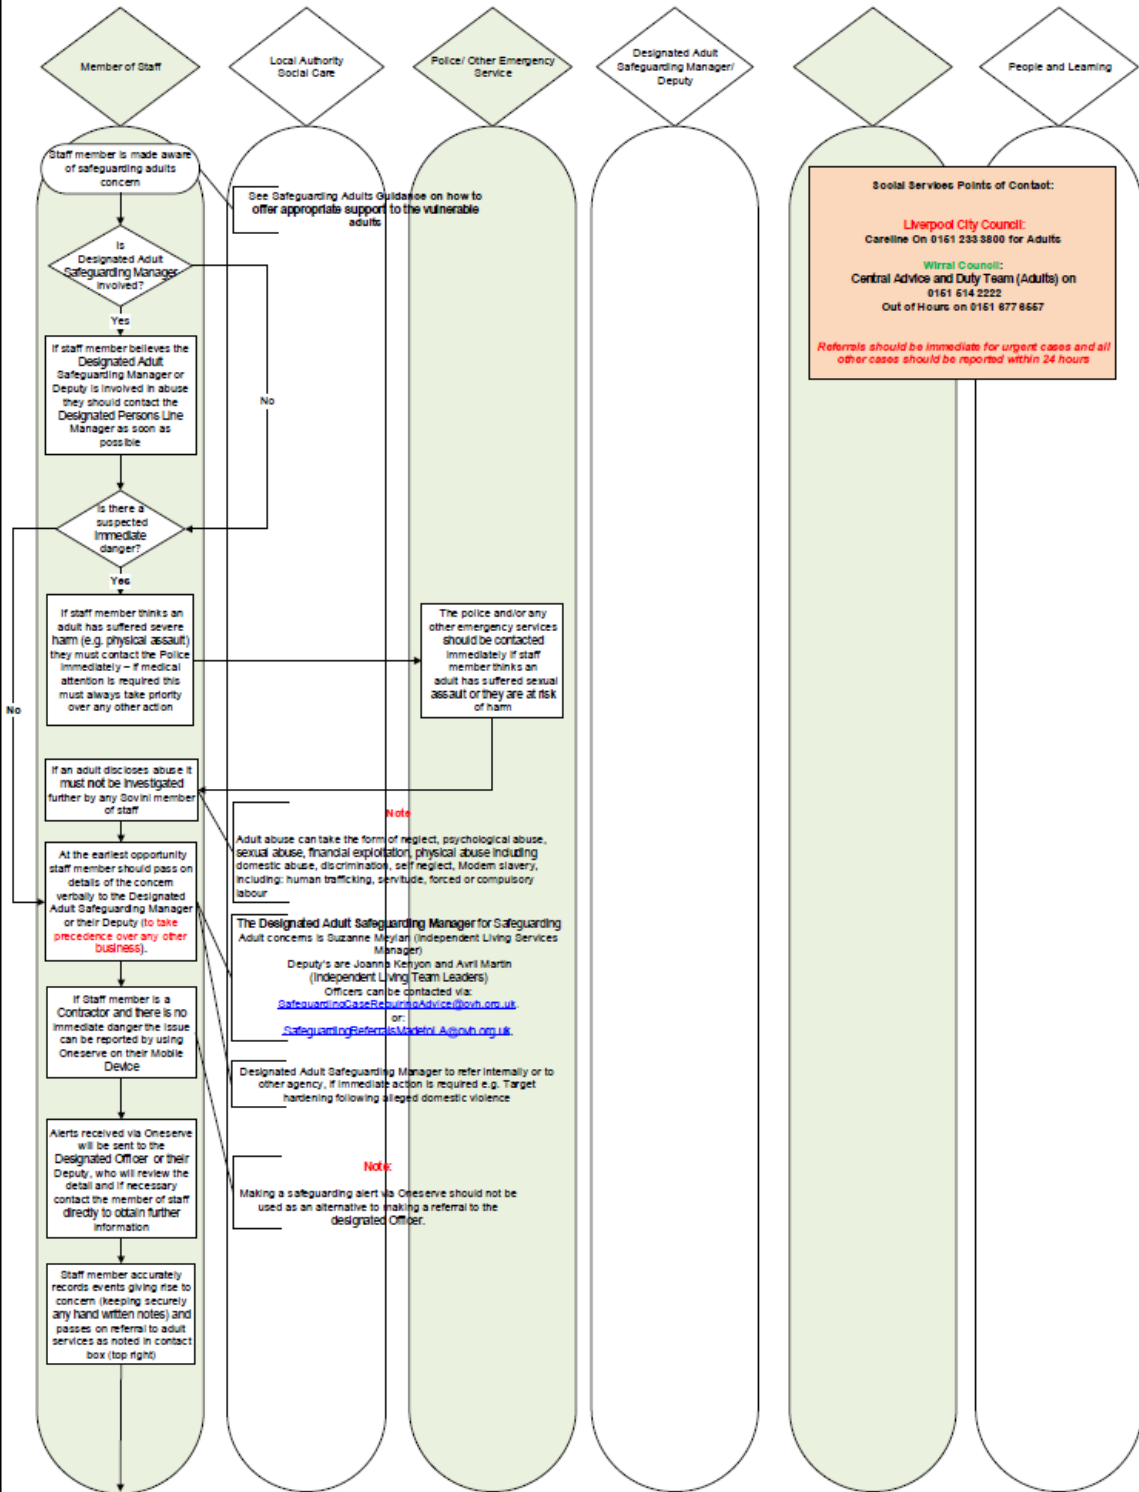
Member of Staff

Local Authority Social Care

Police/ Other Emergency Service

Designated Adult Safeguarding Manager/ Deputy

People and Learning

Staff member is made aware of safeguarding adults concern

See Safeguarding Adults Guidance on how to offer appropriate support to the vulnerable adults

Social Services Points of Contact:

Liverpool City Council:
Careline On 0161 233 3800 for Adults

Wirral Council:
Central Advice and Duty Team (Adults) on 0151 514 2222
Out of Hours on 0151 677 6557

Referrals should be immediate for urgent cases and all other cases should be reported within 24 hours

Is Designated Adult Safeguarding Manager involved?

Yes

No

If staff member believes the Designated Adult Safeguarding Manager or Deputy is involved in abuse they should contact the Designated Persons Line Manager as soon as possible

Is there a suspected immediate danger?

Yes

No

If staff member thinks an adult has suffered severe harm (e.g. physical assault) they must contact the Police immediately – if medical attention is required this must always take priority over any other action

The police and/or any other emergency services should be contacted immediately if staff member thinks an adult has suffered sexual assault or they are at risk of harm

If an adult discloses abuse it must not be investigated further by any Sovini member of staff

Note

Adult abuse can take the form of neglect, psychological abuse, sexual abuse, financial exploitation, physical abuse including domestic abuse, discrimination, self neglect, Modern slavery, including: human trafficking, servitude, forced or compulsory labour

At the earliest opportunity staff member should pass on details of the concern verbally to the Designated Adult Safeguarding Manager or their Deputy (to take precedence over any other business).

The Designated Adult Safeguarding Manager for Safeguarding Adult concerns is Suzanne Meylan (Independent Living Services Manager)
Deputy's are Joanna Kenyon and Avril Martin (Independent Living Team Leaders)
Officers can be contacted via:
SafeguardingCaseRequiringAdvice@ovh.org.uk
or:
SafeguardingReferralsMadetoLA@ovh.org.uk

If Staff member is a Contractor and there is no immediate danger the issue can be reported by using Oneserve on their Mobile Device

Designated Adult Safeguarding Manager to refer internally or to other agency, if immediate action is required e.g. Target hardening following alleged domestic violence

Alerts received via Oneserve will be sent to the Designated Officer or their Deputy, who will review the detail and if necessary contact the member of staff directly to obtain further information

Note:

Making a safeguarding alert via Oneserve should not be used as an alternative to making a referral to the designated Officer.

Staff member accurately records events giving rise to concern (keeping securely any hand written notes) and passes on referral to adult services as noted in contact box (top right)